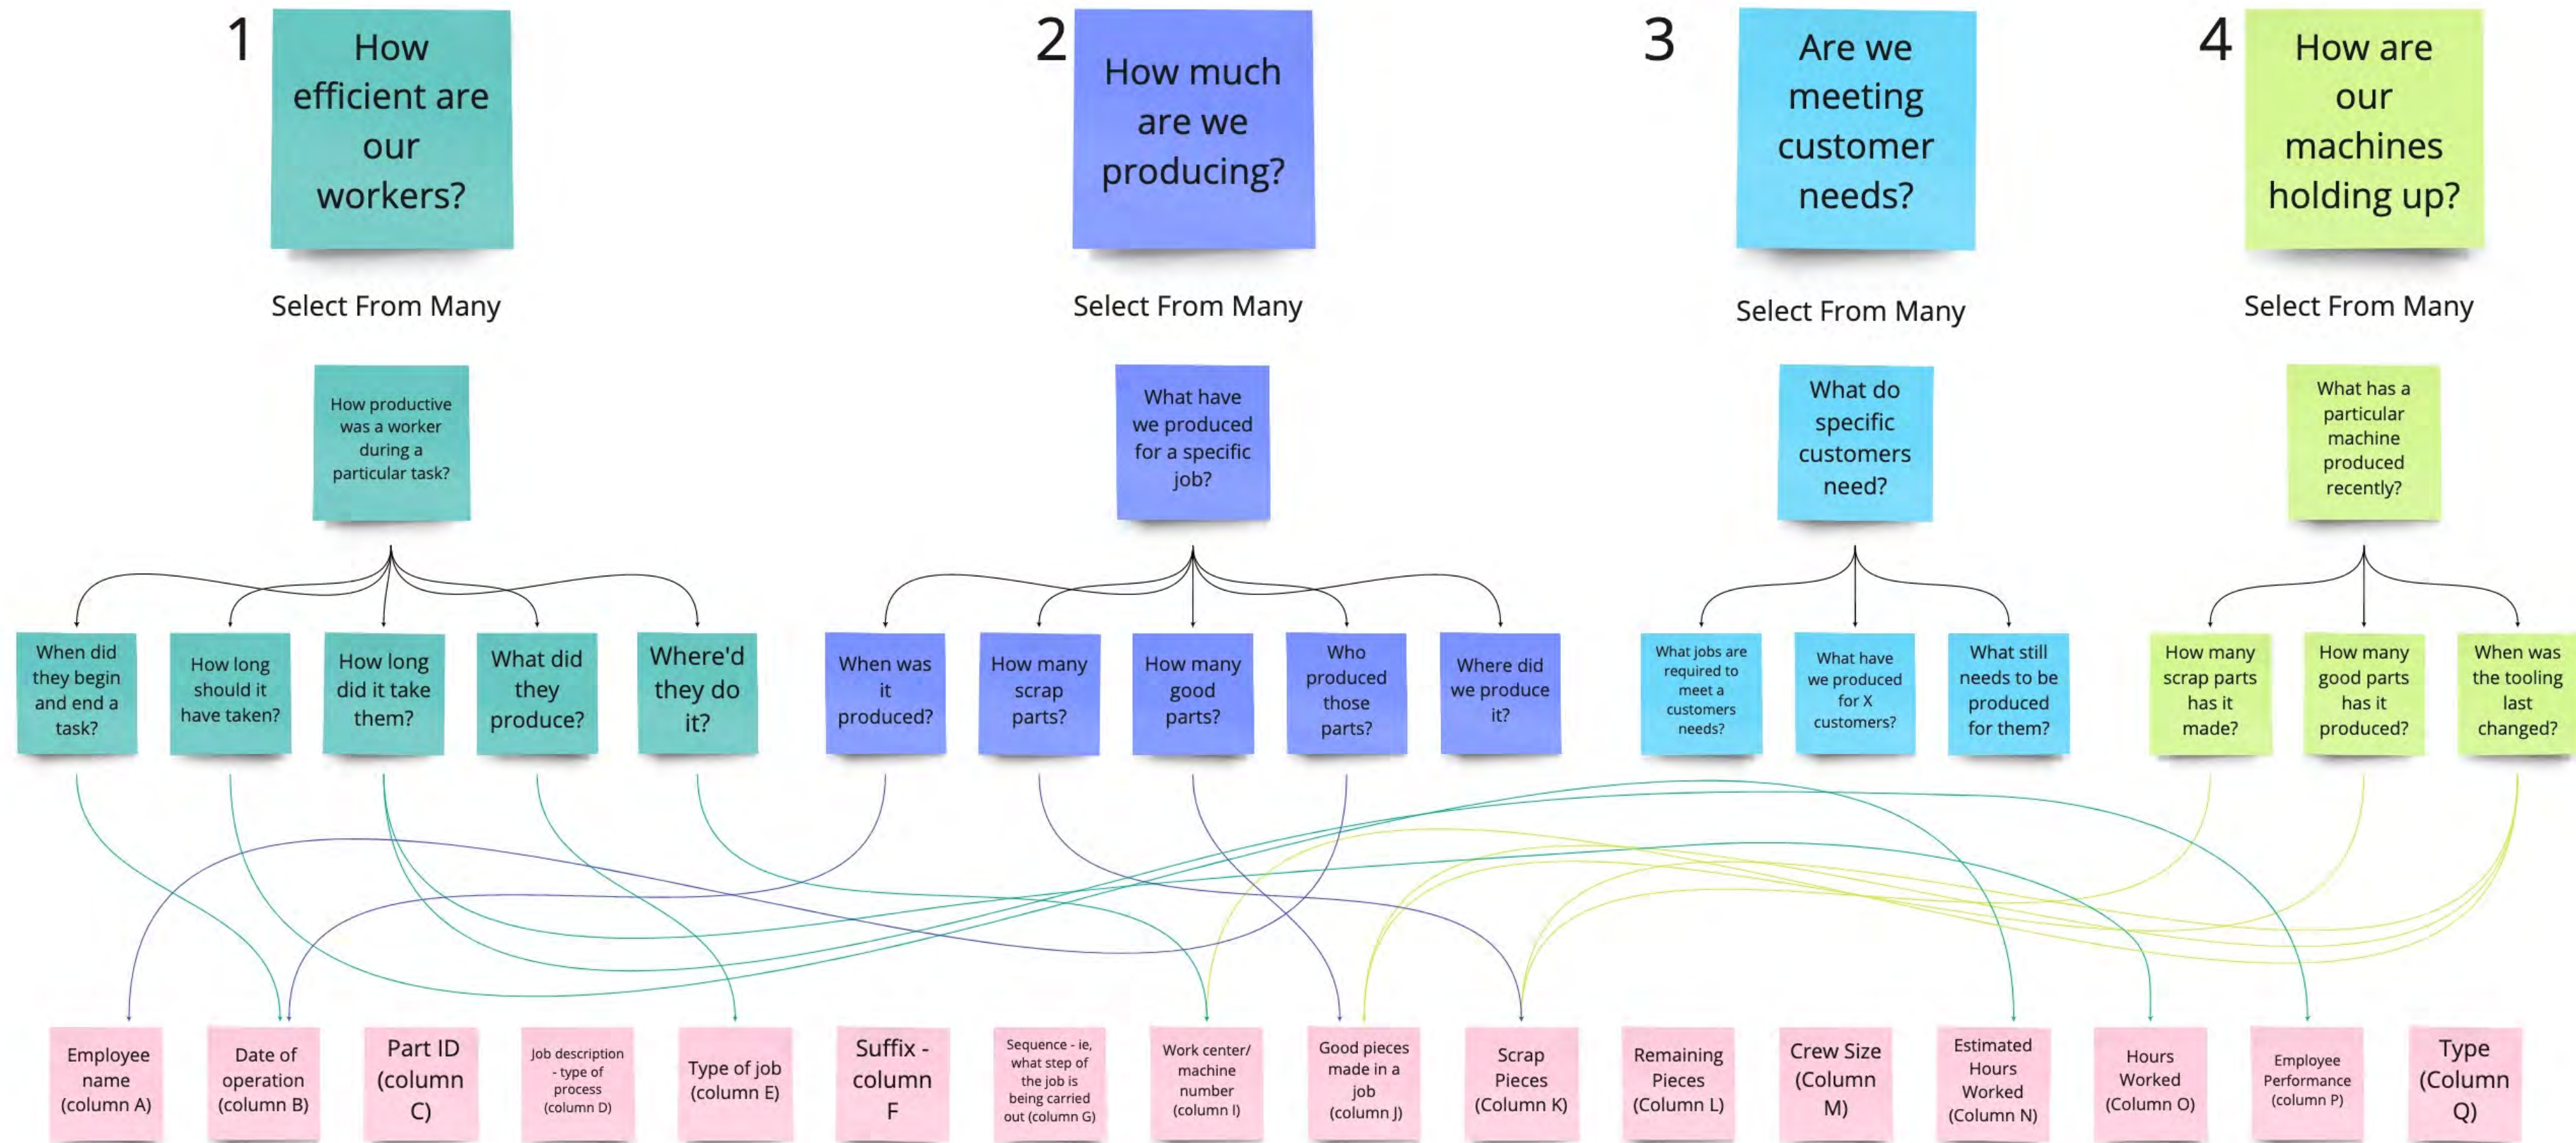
1
How efficient are our workers?

Select From Many

How productive was a worker during a particular task?

When did they begin and end a task?

How long should it have taken?

How long did it take them?

What did they produce?

Where'd they do it?

2
How much are we producing?

Select From Many

What have we produced for a specific job?

When was it produced?

How many scrap parts?

How many good parts?

Who produced those parts?

Where did we produce it?

3
Are we meeting customer needs?

Select From Many

What do specific customers need?

What jobs are required to meet a customers needs?

What have we produced for X customers?

What still needs to be produced for them?

4
How are our machines holding up?

Select From Many

What has a particular machine produced recently?

How many scrap parts has it made?

How many good parts has it produced?

When was the tooling last changed?

Employee name (column A)

Date of operation (column B)

Part ID (column C)

Job description - type of process (column D)

Type of job (column E)

Suffix - column F

Sequence - ie, what step of the job is being carried out (column G)

Work center/ machine number (column I)

Good pieces made in a job (column J)

Scrap Pieces (Column K)

Remaining Pieces (Column L)

Crew Size (Column M)

Estimated Hours Worked (Column N)

Hours Worked (Column O)

Employee Performance (column P)

Type (Column Q)